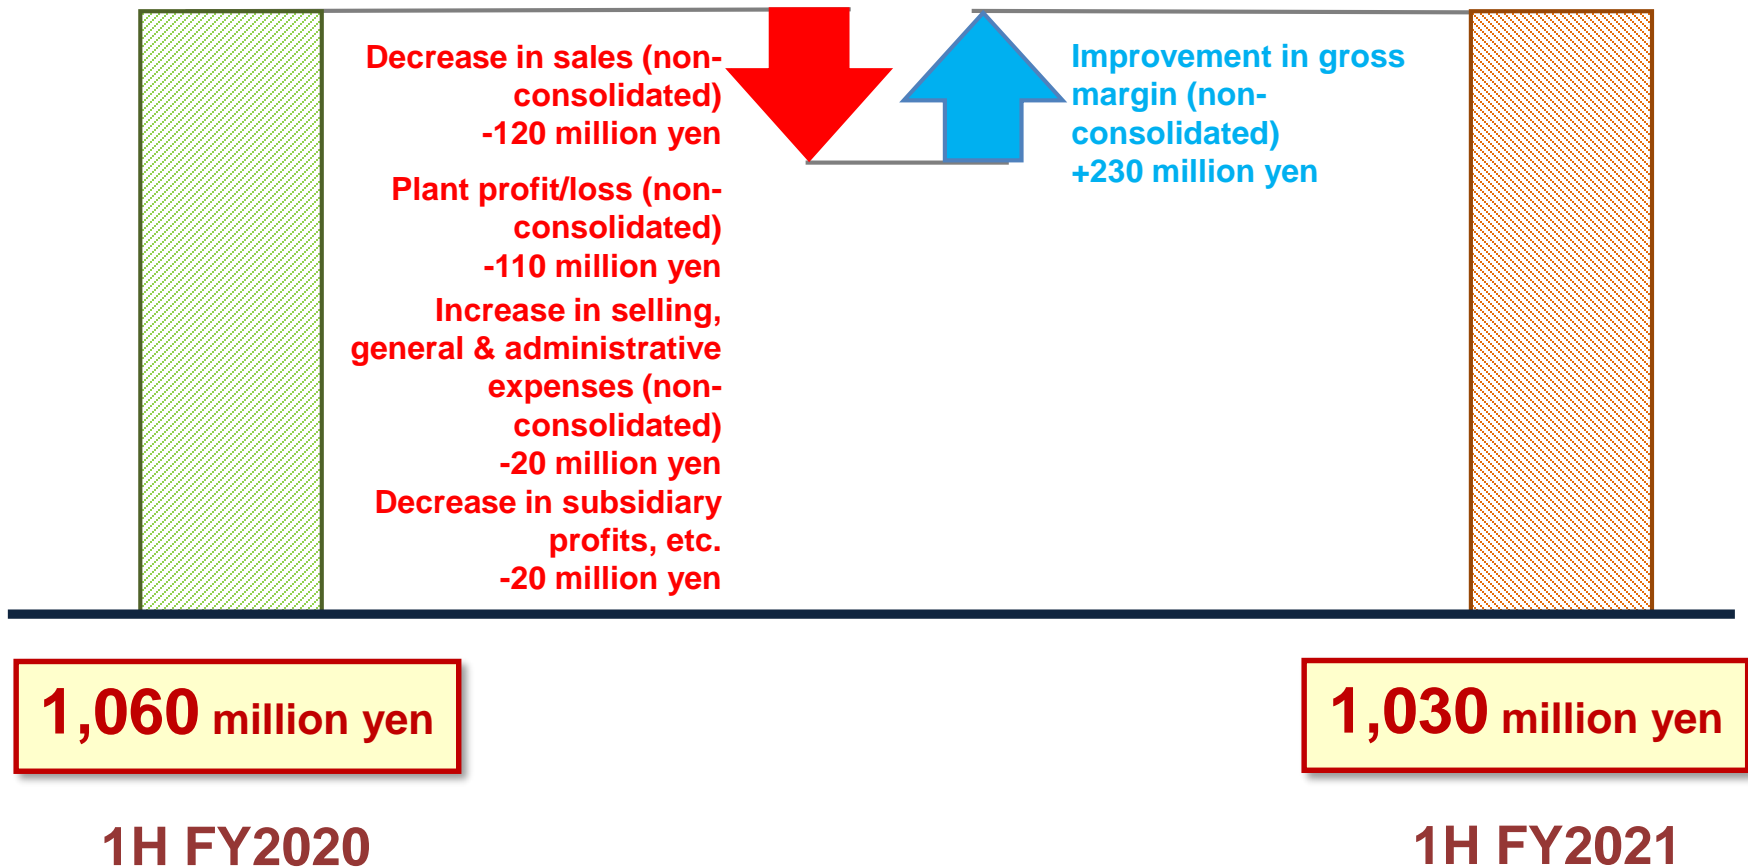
Decrease in sales (non-consolidated)
-120 million yen

Plant profit/loss (non-consolidated)
-110 million yen

Increase in selling, general & administrative expenses (non-consolidated)
-20 million yen

Decrease in subsidiary profits, etc.
-20 million yen

Improvement in gross margin (non-consolidated)
+230 million yen

1,060 million yen

1,030 million yen

1H FY2020

1H FY2021